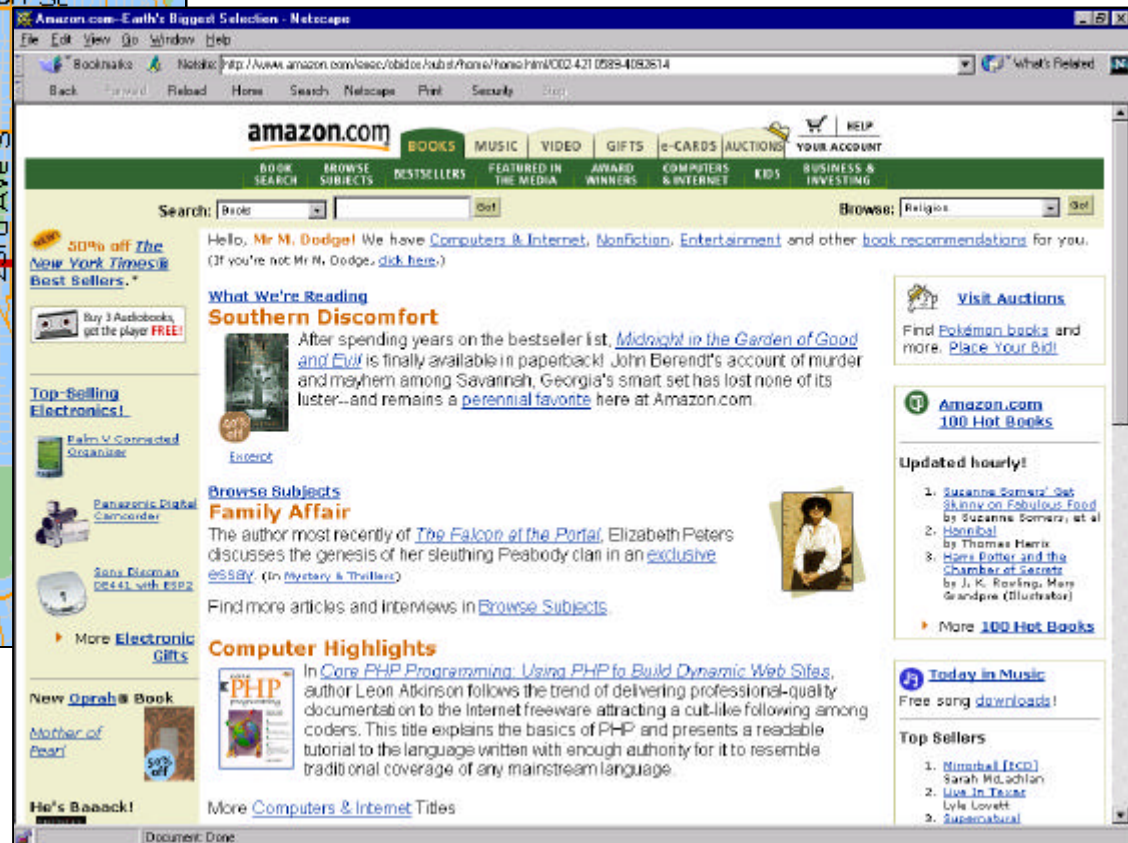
Amazon.com--Earth's Biggest Selection - Netscape

File Edit View Go Window Help

Bookmarks Netsite: http://www.amazon.com/exec/obidos/subst/home/home.html/002-4210589-4092614 What's Related

Back Forward Reload Home Search Netscape Print Security Stop

amazon.com BOOKS MUSIC VIDEO GIFTS e-CARDS AUCTIONS YOUR ACCOUNT HELP

BOOK SEARCH BROWSE SUBJECTS BESTSELLERS FEATURED IN THE MEDIA AWARD WINNERS COMPUTERS & INTERNET KIDS BUSINESS & INVESTING

Search: Books Go!

Browse: Religion Go!

NEW 50% off The New York Times® Best Sellers.*

Buy 3 Audiobooks, get the player FREE!

Top-Selling Electronics!

Palm V Connected Organizer

Panasonic Digital Camcorder

Sony Discman D E441 with ESP2

More Electronic Gifts

New Oprah® Book

Mother of Pearl

50% off

He's Baaack!

Hello, Mr M. Dodge! We have Computers & Internet, Nonfiction, Entertainment and other book recommendations for you. (If you're not Mr M. Dodge, click here.)

What We're Reading

Southern Discomfort

After spending years on the bestseller list, Midnight in the Garden of Good and Evil is finally available in paperback! John Berendt's account of murder and mayhem among Savannah, Georgia's smart set has lost none of its luster--and remains a perennial favorite here at Amazon.com.

50% off

Excerpt

Browse Subjects

Family Affair

The author most recently of The Falcon at the Portal, Elizabeth Peters discusses the genesis of her sleuthing Peabody clan in an exclusive essay. (In Mystery & Thrillers)

Find more articles and interviews in Browse Subjects.

Computer Highlights

In Core PHP Programming: Using PHP to Build Dynamic Web Sites, author Leon Atkinson follows the trend of delivering professional-quality documentation to the Internet freeware attracting a cult-like following among coders. This title explains the basics of PHP and presents a readable tutorial to the language written with enough authority for it to resemble traditional coverage of any mainstream language.

PHP

More Computers & Internet Titles

Visit Auctions

Find Pokémon books and more. Place Your Bid!

Amazon.com 100 Hot Books

Updated hourly!

1. Suzanne Somers' Get Skinny on Fabulous Food by Suzanne Somers, et al
2. Hannibal by Thomas Harris
3. Harry Potter and the Chamber of Secrets by J. K. Rowling, Mary Grandpre (Illustrator)

More 100 Hot Books

Today in Music

Free song downloads!

Top Sellers

1. Mirrorball [LIVE] Sarah McLachlan
2. Live In Texas Lyle Lovett
3. Supernatural

Document: Done